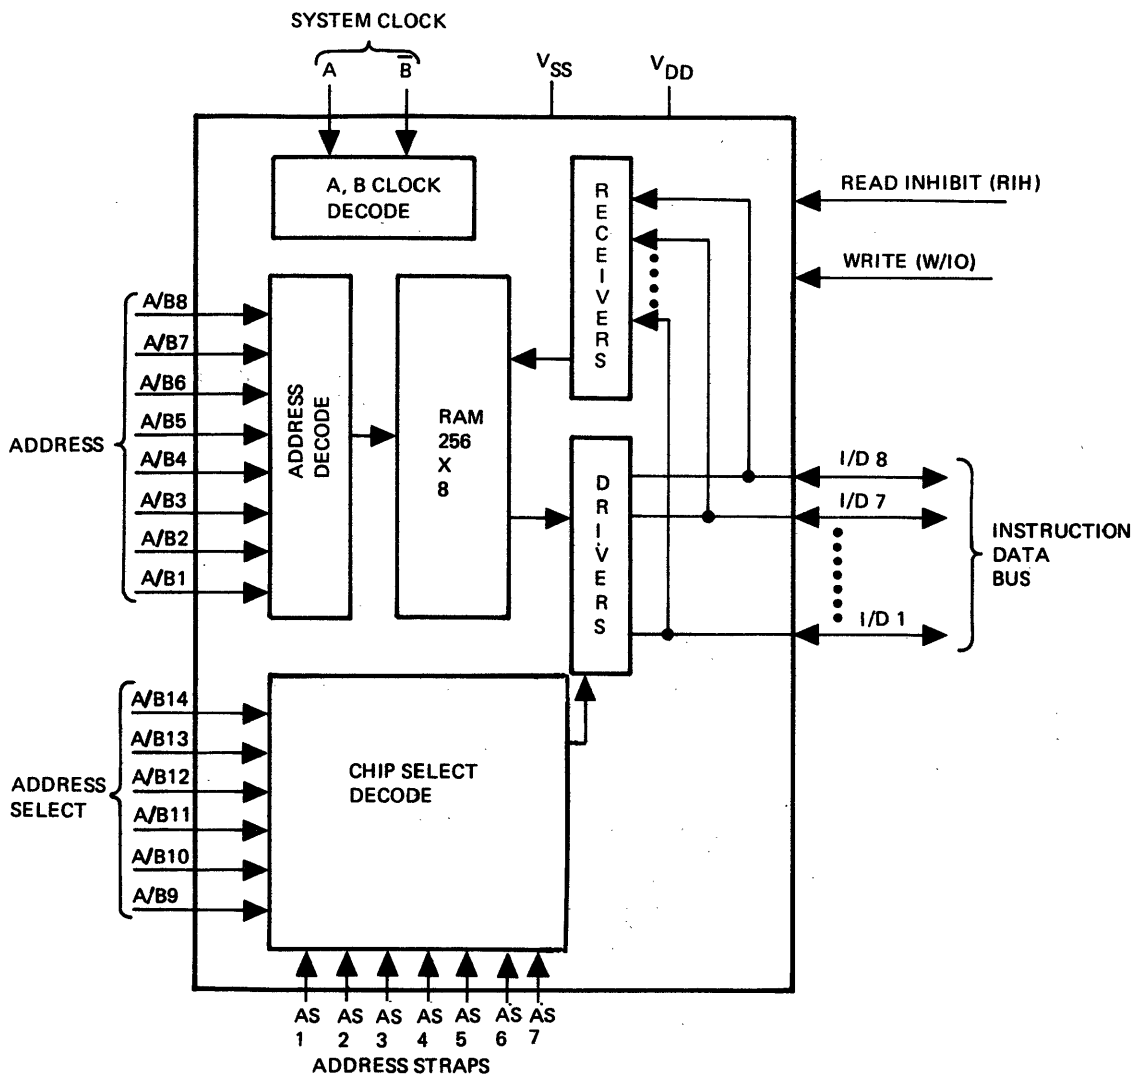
SYSTEM CLOCK
A $\overline{B}$
$V_{SS}$
$V_{DD}$

A, B CLOCK DECODE

RECEIVERS

READ INHIBIT (RIH)

WRITE (W/IO)

ADDRESS
A/B8
A/B7
A/B6
A/B5
A/B4
A/B3
A/B2
A/B1

ADDRESS DECODE

RAM 256 X 8

DRIVERS

I/D 8
I/D 7
I/D 1

INSTRUCTION DATA BUS

ADDRESS SELECT
A/B14
A/B13
A/B12
A/B11
A/B10
A/B9

CHIP SELECT DECODE

AS 1
AS 2
AS 3
AS 4
AS 5
AS 6
AS 7
ADDRESS STRAPS